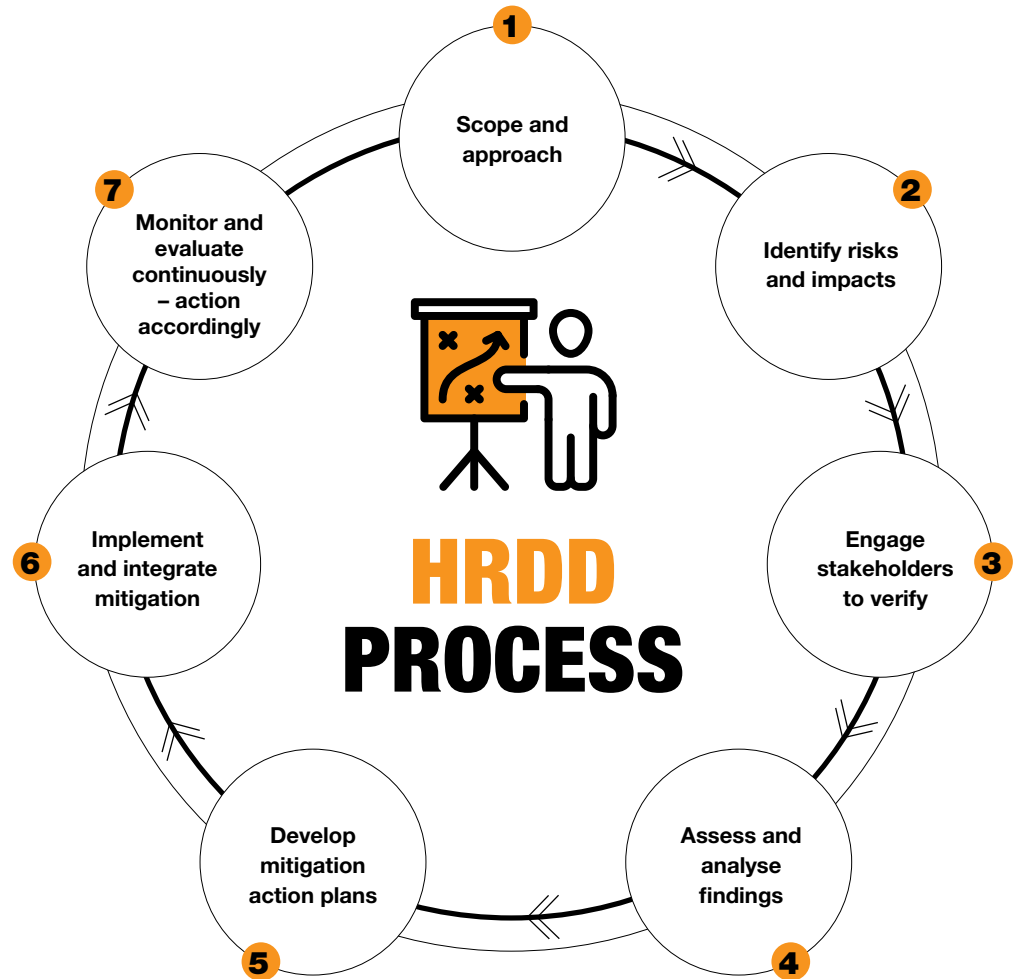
1
Scope and approach

2
Identify risks and impacts

3
Engage stakeholders to verify

4
Assess and analyse findings

5
Develop mitigation action plans

6
Implement and integrate mitigation

7
Monitor and evaluate continuously – action accordingly

HRDD
PROCESS